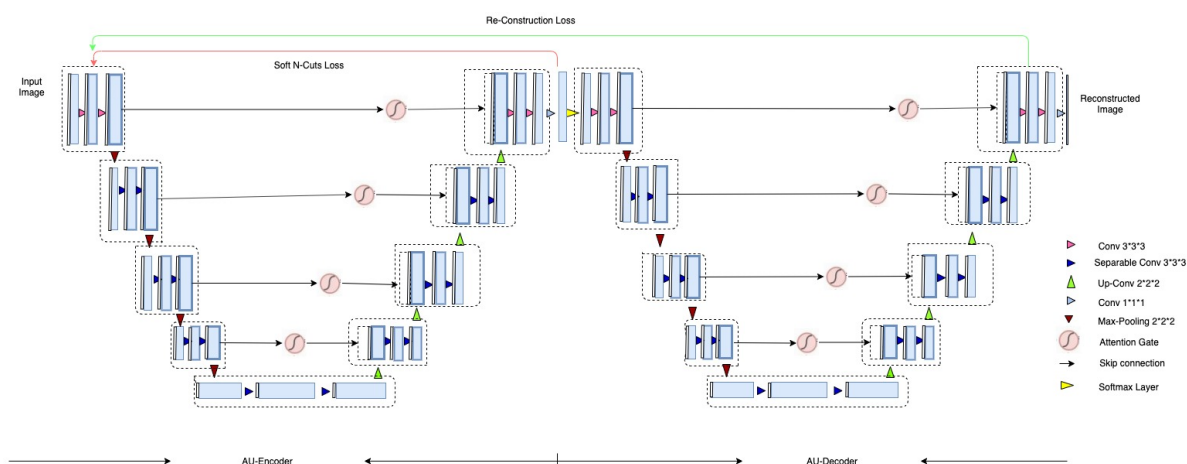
Re-Construction Loss

Soft N-Cuts Loss

Input Image

Reconstructed Image

Conv 3*3*3

Separable Conv 3*3*3

Up-Conv 2*2*2

Conv 1*1*1

Max-Pooling 2*2*2

Attention Gate

Skip connection

Softmax Layer

AU-Encoder

AU-Decoder